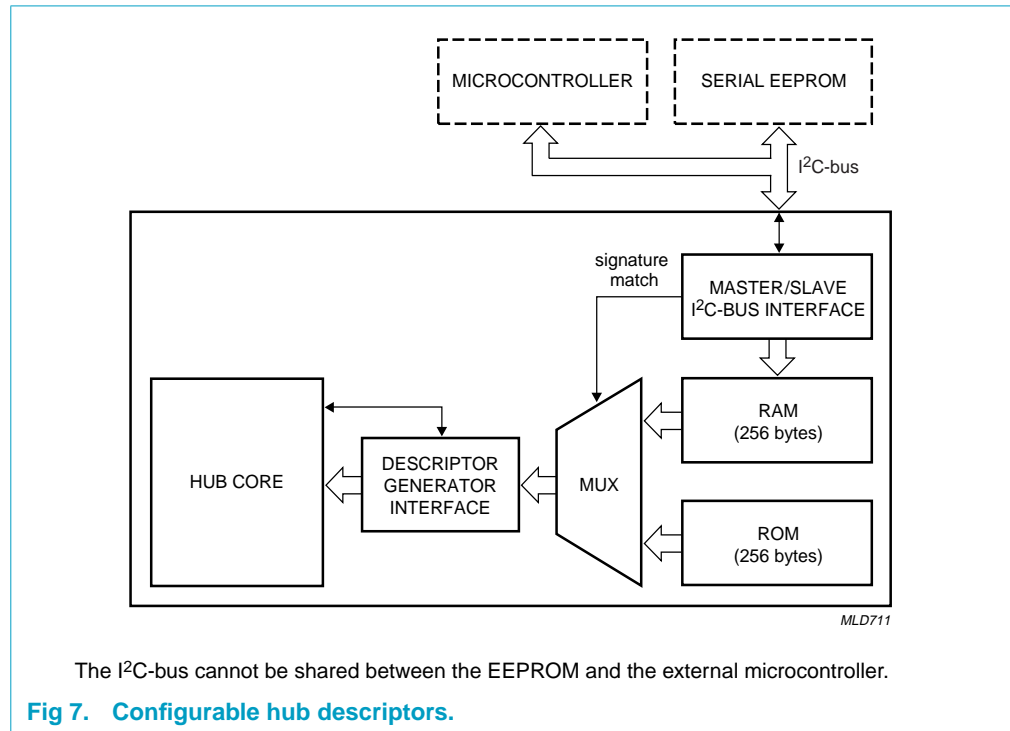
MICROCONTROLLER

SERIAL EEPROM

I$^2$C-bus

signature match

MASTER/SLAVE I$^2$C-BUS INTERFACE

RAM (256 bytes)

HUB CORE

DESCRIPTOR GENERATOR INTERFACE

MUX

ROM (256 bytes)

MLD711

The I$^2$C-bus cannot be shared between the EEPROM and the external microcontroller.

Fig 7. Configurable hub descriptors.